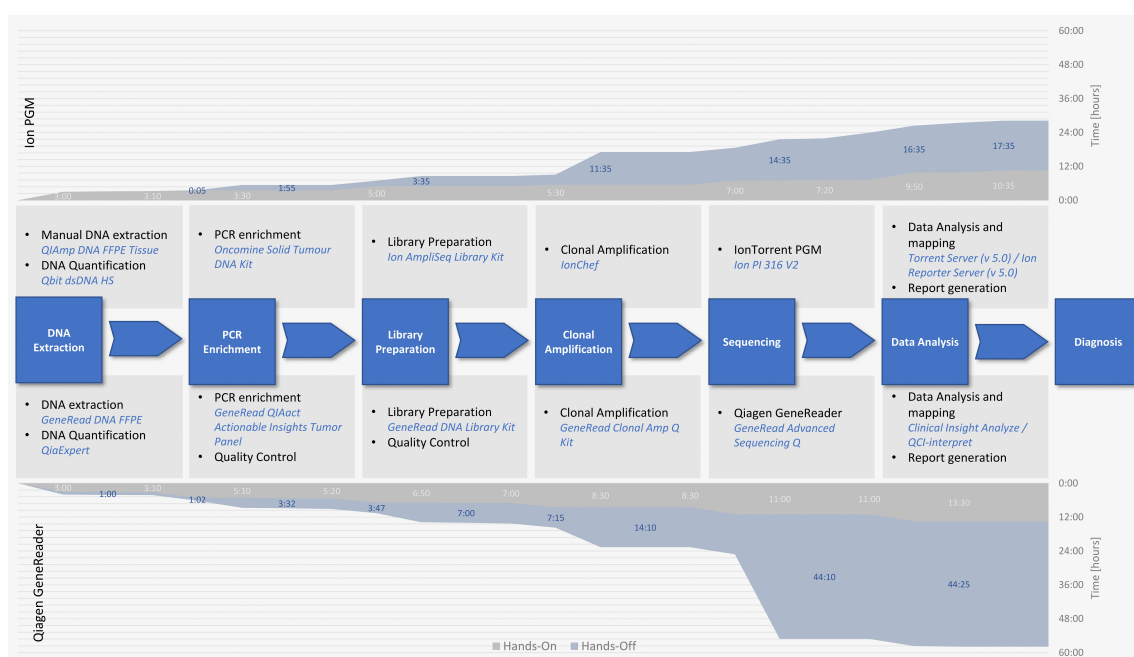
Ion PGM

60:00
48:00
36:00
24:00
12:00
0:00
Time [hours]

3:00 3:10 0:05 3:30 1:55 5:00 3:35 5:30 11:35 7:00 14:35 7:20 9:50 16:35 10:35 17:35

• Manual DNA extraction
*QIAmp DNA FFPE Tissue*
• DNA Quantification
*Qbit dsDNA HS*

• PCR enrichment
*Oncomine Solid Tumour DNA Kit*

• Library Preparation
*Ion AmpliSeq Library Kit*

• Clonal Amplification
*IonChef*

• IonTorrent PGM
*Ion PI 316 V2*

• Data Analysis and mapping
*Torrent Server (v 5.0) / Ion Reporter Server (v 5.0)*
• Report generation

DNA Extraction

PCR Enrichment

Library Preparation

Clonal Amplification

Sequencing

Data Analysis

Diagnosis

• DNA extraction
*GeneRead DNA FFPE*
• DNA Quantification
*QiaExpert*

• PCR enrichment
*GeneRead QIAact Actionable Insights Tumor Panel*
• Quality Control

• Library Preparation
*GeneRead DNA Library Kit*
• Quality Control

• Clonal Amplification
*GeneRead Clonal Amp Q Kit*

• Qiagen GeneReader
*GeneRead Advanced Sequencing Q*

• Data Analysis and mapping
*Clinical Insight Analyze / QCI-interpret*
• Report generation

3:00 1:00 3:10 1:02 5:10 3:32 5:20 3:47 6:50 7:00 7:00 7:15 8:30 14:10 8:30 11:00 44:10 11:00 13:30 44:25

0:00
12:00
24:00
36:00
48:00
60:00
Time [hours]

Qiagen GeneReader

Hands-On Hands-Off